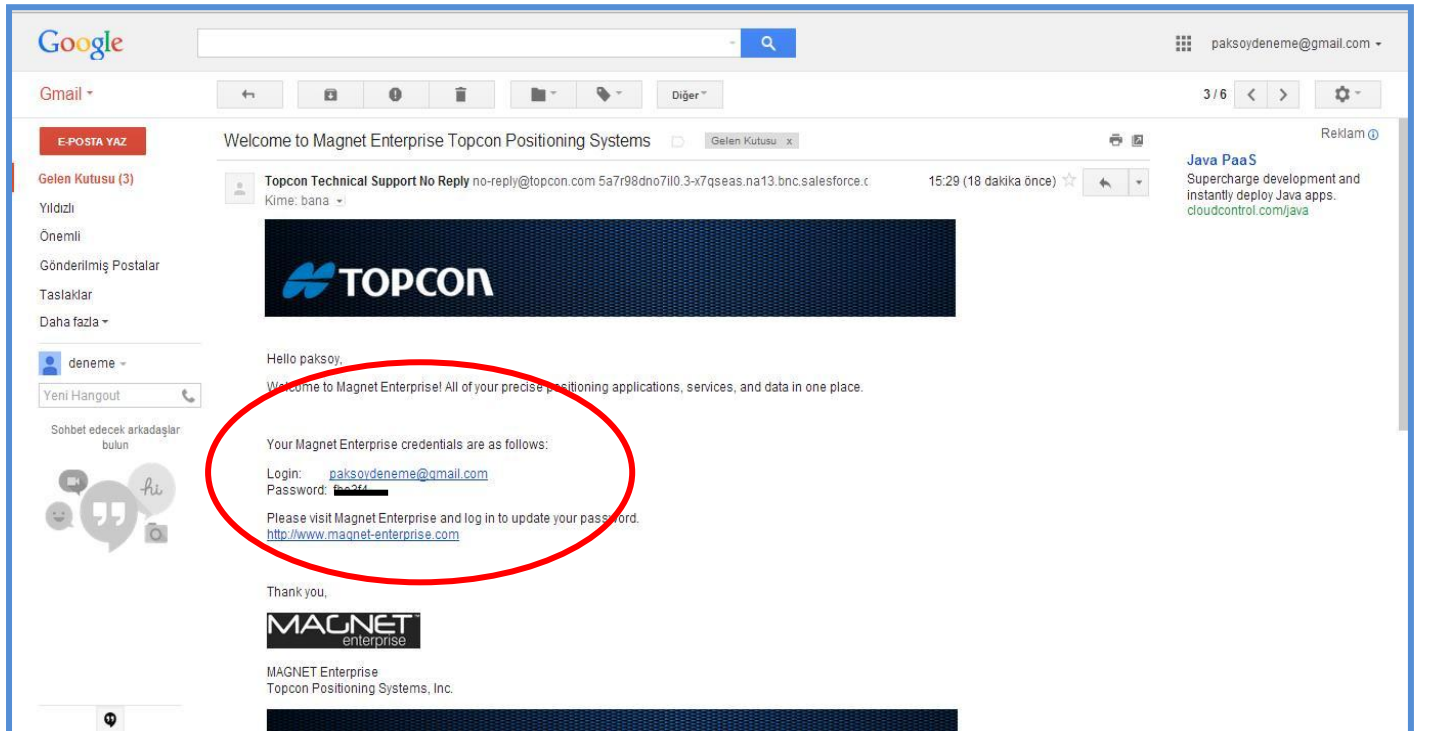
Google

paksoydeneme@gmail.com

Gmail

Diğer

3/6

E-POSTA YAZ

Gelen Kutusu (3)
Yıldızlı
Önemli
Gönderilmiş Postalar
Taslaklar
Daha fazla

deneme
Yeni Hangout

Sohbet edecek arkadaşlar bulun

hi

Welcome to Magnet Enterprise Topcon Positioning Systems Gelen Kutusu x

Topcon Technical Support No Reply no-reply@topcon.com 5a7r98dno7il0.3-x7qseas.na13.bnc.salesforce.c 15:29 (18 dakika önce)
Kime: bana

TOPCON

Hello paksoy,

Welcome to Magnet Enterprise! All of your precise positioning applications, services, and data in one place.

Your Magnet Enterprise credentials are as follows:

Login: paksoydeneme@gmail.com
Password: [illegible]

Please visit Magnet Enterprise and log in to update your password.
http://www.magnet-enterprise.com

Thank you,

MAGNET enterprise

MAGNET Enterprise
Topcon Positioning Systems, Inc.

Reklam
Java PaaS
Supercharge development and instantly deploy Java apps.
cloudcontrol.com/java